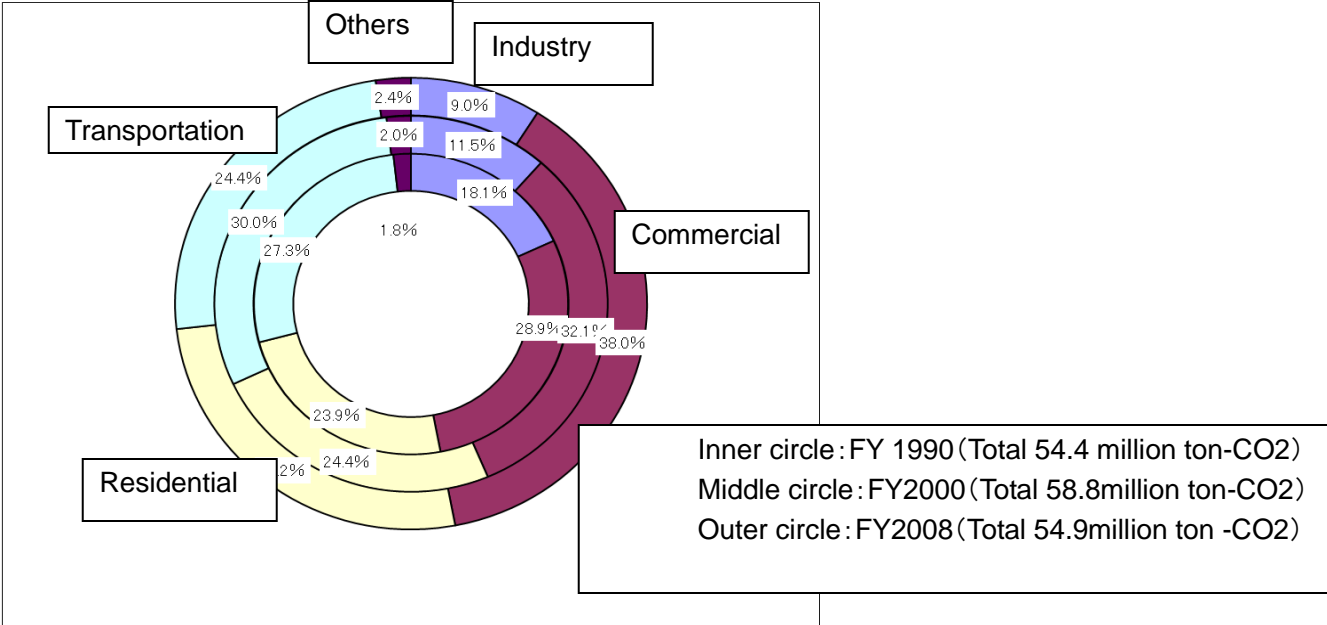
Others

Industry

Transportation

Commercial

Residential

2.4%

9.0%

2.0%

11.5%

18.1%

24.4%

30.0%

27.3%

1.8%

28.9%

32.1%

38.0%

23.9%

24.4%

2%

Inner circle：FY 1990（Total 54.4 million ton-CO2）
Middle circle：FY2000（Total 58.8million ton-CO2）
Outer circle：FY2008（Total 54.9million ton -CO2）